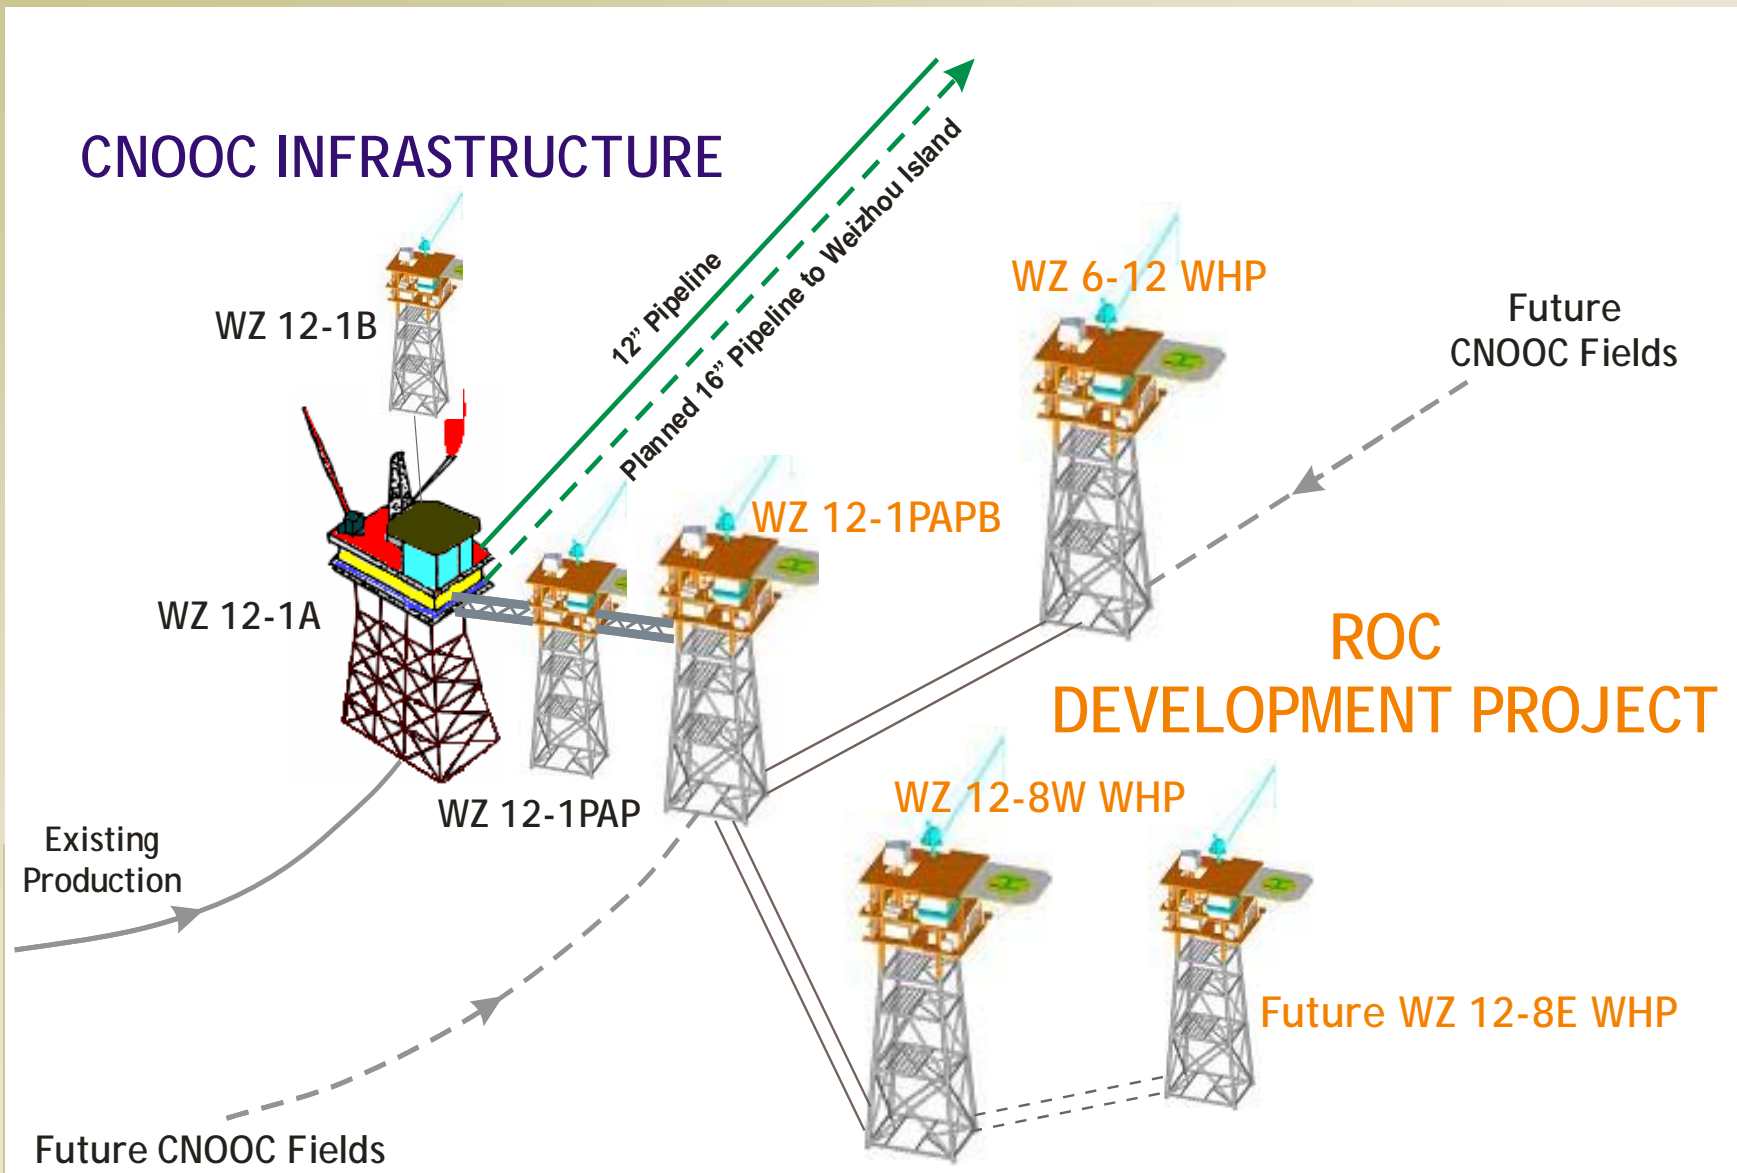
CNOOC INFRASTRUCTURE

12" Pipeline

Planned 16" Pipeline to Weizhou Island

WZ 12-1B

WZ 6-12 WHP

Future CNOOC Fields

WZ 12-1PAPB

WZ 12-1A

ROC DEVELOPMENT PROJECT

WZ 12-1PAP

WZ 12-8W WHP

Existing Production

Future WZ 12-8E WHP

Future CNOOC Fields